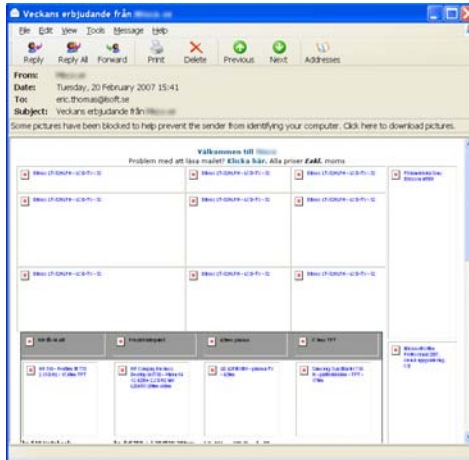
Veckans erbjudande från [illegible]

File Edit View Tools Message Help

Reply Reply All Forward Print Delete Previous Next Addresses

From: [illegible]
Date: Tuesday, 20 February 2007 15:41
To: eric.thomas@bsoft.se
Subject: Veckans erbjudande från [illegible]

Some pictures have been blocked to help prevent the sender from identifying your computer. Click here to download pictures.

Välkommen till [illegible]
Problem med att läsa mailet? Klicka här. Alla priser Exkl. moms

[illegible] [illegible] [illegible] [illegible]

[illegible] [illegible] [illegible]

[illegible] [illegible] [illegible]

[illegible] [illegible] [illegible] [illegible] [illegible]

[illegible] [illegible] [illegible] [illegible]